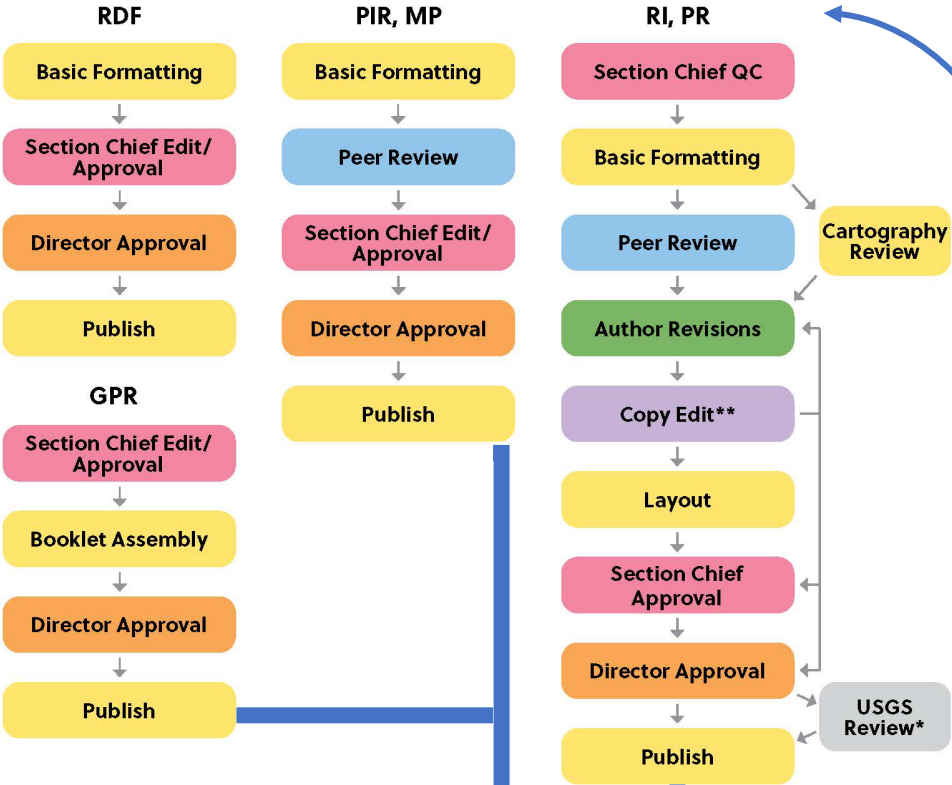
RDF

Basic Formatting

Section Chief Edit/ Approval

Director Approval

Publish

GPR

Section Chief Edit/ Approval

Booklet Assembly

Director Approval

Publish

PIR, MP

Basic Formatting

Peer Review

Section Chief Edit/ Approval

Director Approval

Publish

RI, PR

Section Chief QC

Basic Formatting

Cartography Review

Peer Review

Author Revisions

Copy Edit**

Layout

Section Chief Approval

Director Approval

USGS Review*

Publish